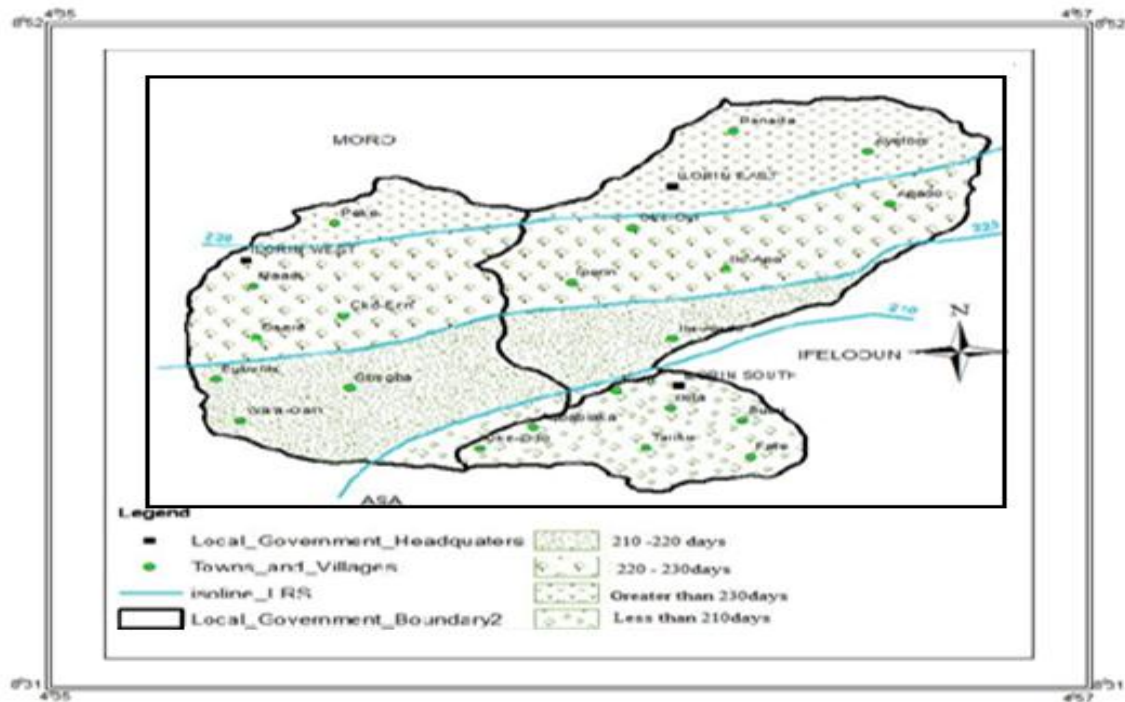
4°55 4°57
8°52 8°52

MORO
Panada
Ayefodo
ILORIN EAST
Agbabo
Oke-Oyi
Peke
220
225
ILORIN WEST
Iponrin
Ile-Apa
Maadi
Oko-Erin
Osere
210
Iloruleko
N
IPELODUN
Eyenkorin
Gbagba
ILORIN SOUTH
Odo-Ogun
Idofian
Ilota
Ilaji
Oke-Odo
Tanke
Fate
ASA

Legend
Local_Govemment_Headquaters
Towns_and_Villages
isoline_LRS
Local_Govemment_Boundary2
210 -220 days
220 - 230days
Greater than 230days
Less than 210days

8°51 8°51
4°55 4°57